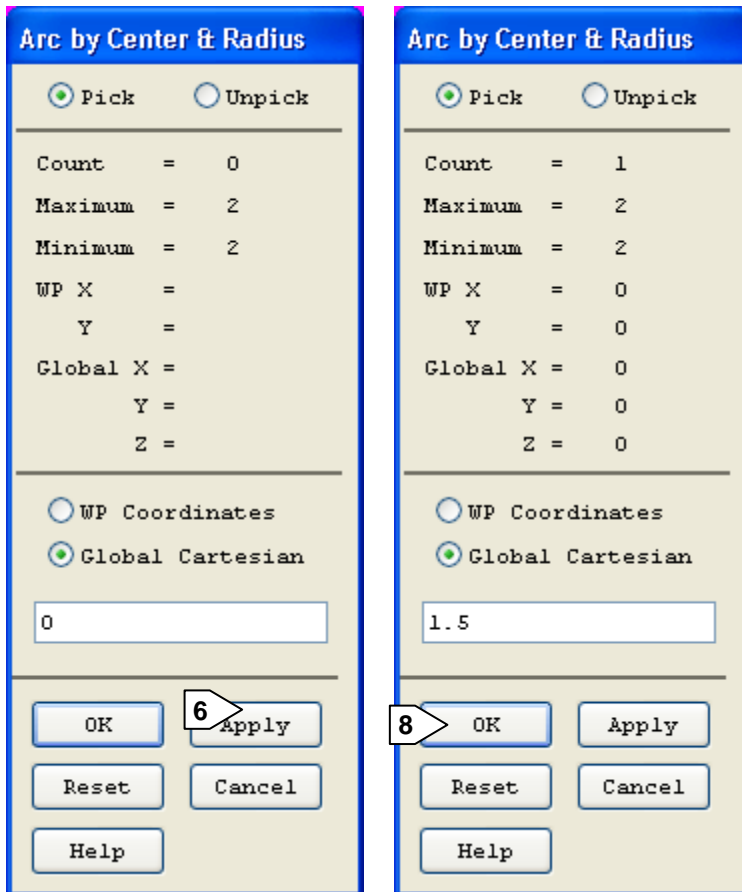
Arc by Center & Radius

Pick Unpick

Count = 0
Maximum = 2
Minimum = 2
WP X =
Y =
Global X =
Y =
Z =

WP Coordinates
Global Cartesian

0

OK 6 Apply
Reset Cancel
Help

Arc by Center & Radius

Pick Unpick

Count = 1
Maximum = 2
Minimum = 2
WP X = 0
Y = 0
Global X = 0
Y = 0
Z = 0

WP Coordinates
Global Cartesian

1.5

8 OK Apply
Reset Cancel
Help